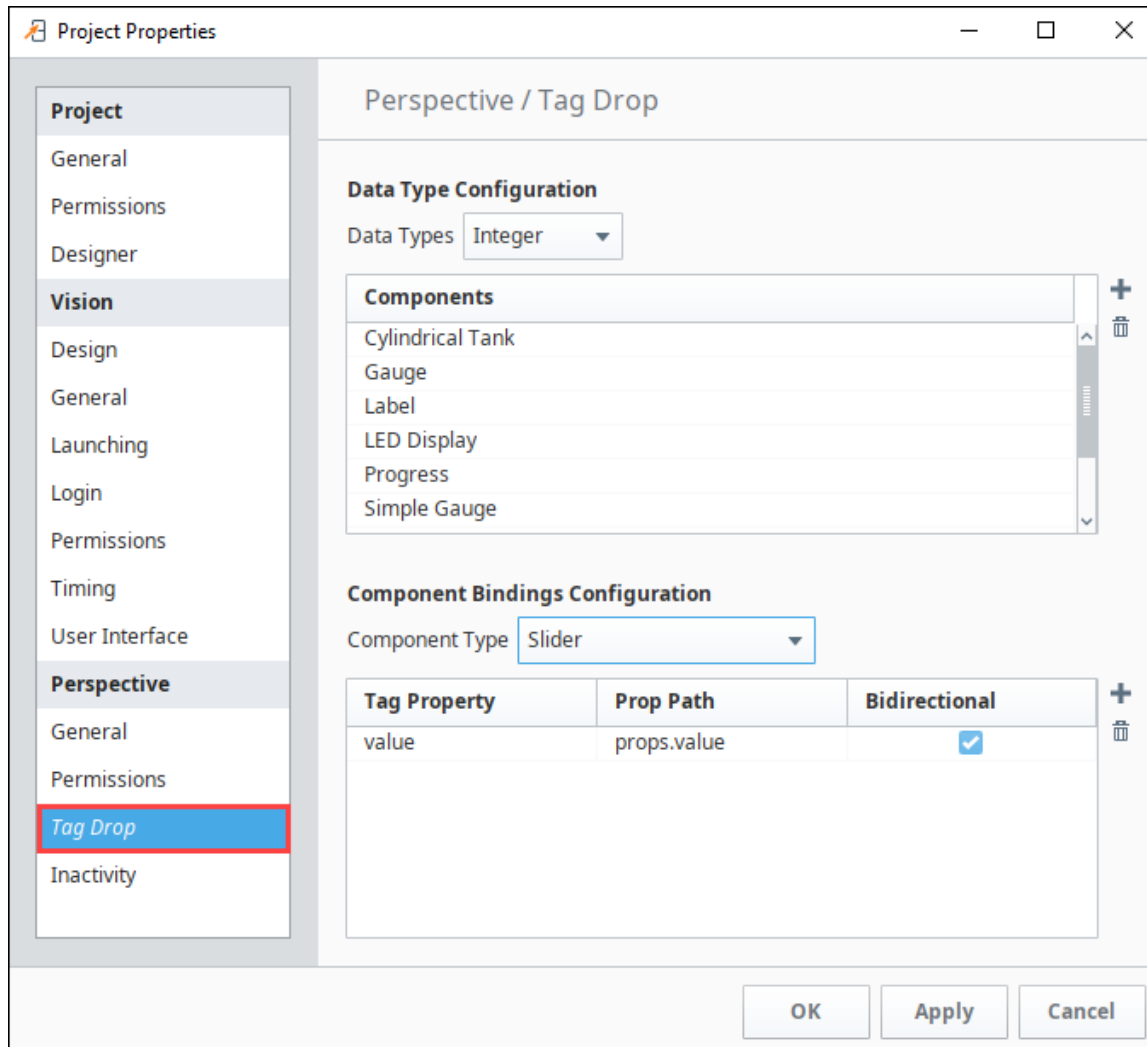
Project Properties

Project
General
Permissions
Designer
Vision
Design
General
Launching
Login
Permissions
Timing
User Interface
Perspective
General
Permissions
Tag Drop
Inactivity

Perspective / Tag Drop

Data Type Configuration
Data Types Integer

| Components |
|---|
| Cylindrical Tank |
| Gauge |
| Label |
| LED Display |
| Progress |
| Simple Gauge |

Component Bindings Configuration
Component Type Slider

| Tag Property | Prop Path | Bidirectional |
|---|---|---|
| value | props.value | ✓ |

OK Apply Cancel